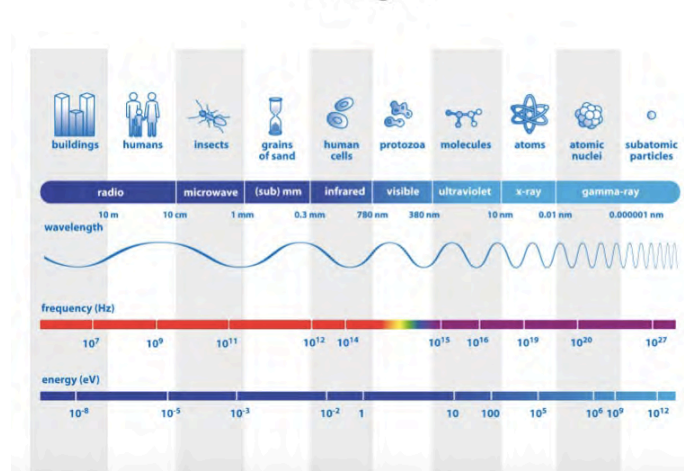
buildings humans insects grains of sand human cells protozoa molecules atoms atomic nuclei subatomic particles

radio microwave (sub) mm infrared visible ultraviolet x-ray gamma-ray

10 m 10 cm 1 mm 0.3 mm 780 nm 380 nm 10 nm 0.01 nm 0.000001 nm

wavelength

frequency (Hz)

$10^7$ $10^9$ $10^{11}$ $10^{12}$ $10^{14}$ $10^{15}$ $10^{16}$ $10^{19}$ $10^{20}$ $10^{27}$

energy (eV)

$10^{-8}$ $10^{-5}$ $10^{-3}$ $10^{-2}$ 1 10 100 $10^5$ $10^6$ $10^9$ $10^{12}$